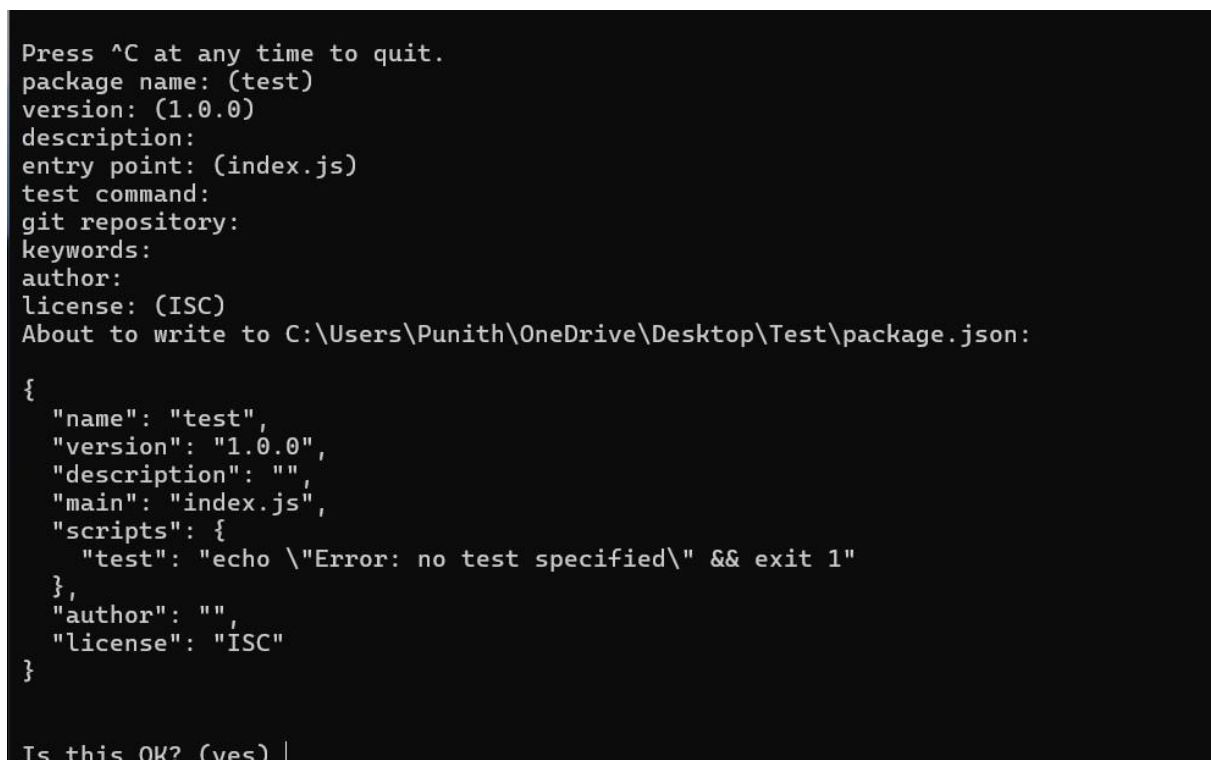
Press ^C at any time to quit.
package name: (test)
version: (1.0.0)
description:
entry point: (index.js)
test command:
git repository:
keywords:
author:
license: (ISC)
About to write to C:\Users\Punith\OneDrive\Desktop\Test\package.json:

{
  "name": "test",
  "version": "1.0.0",
  "description": "",
  "main": "index.js",
  "scripts": {
    "test": "echo \"Error: no test specified\" && exit 1"
  },
  "author": "",
  "license": "ISC"
}

Is this OK? (yes)